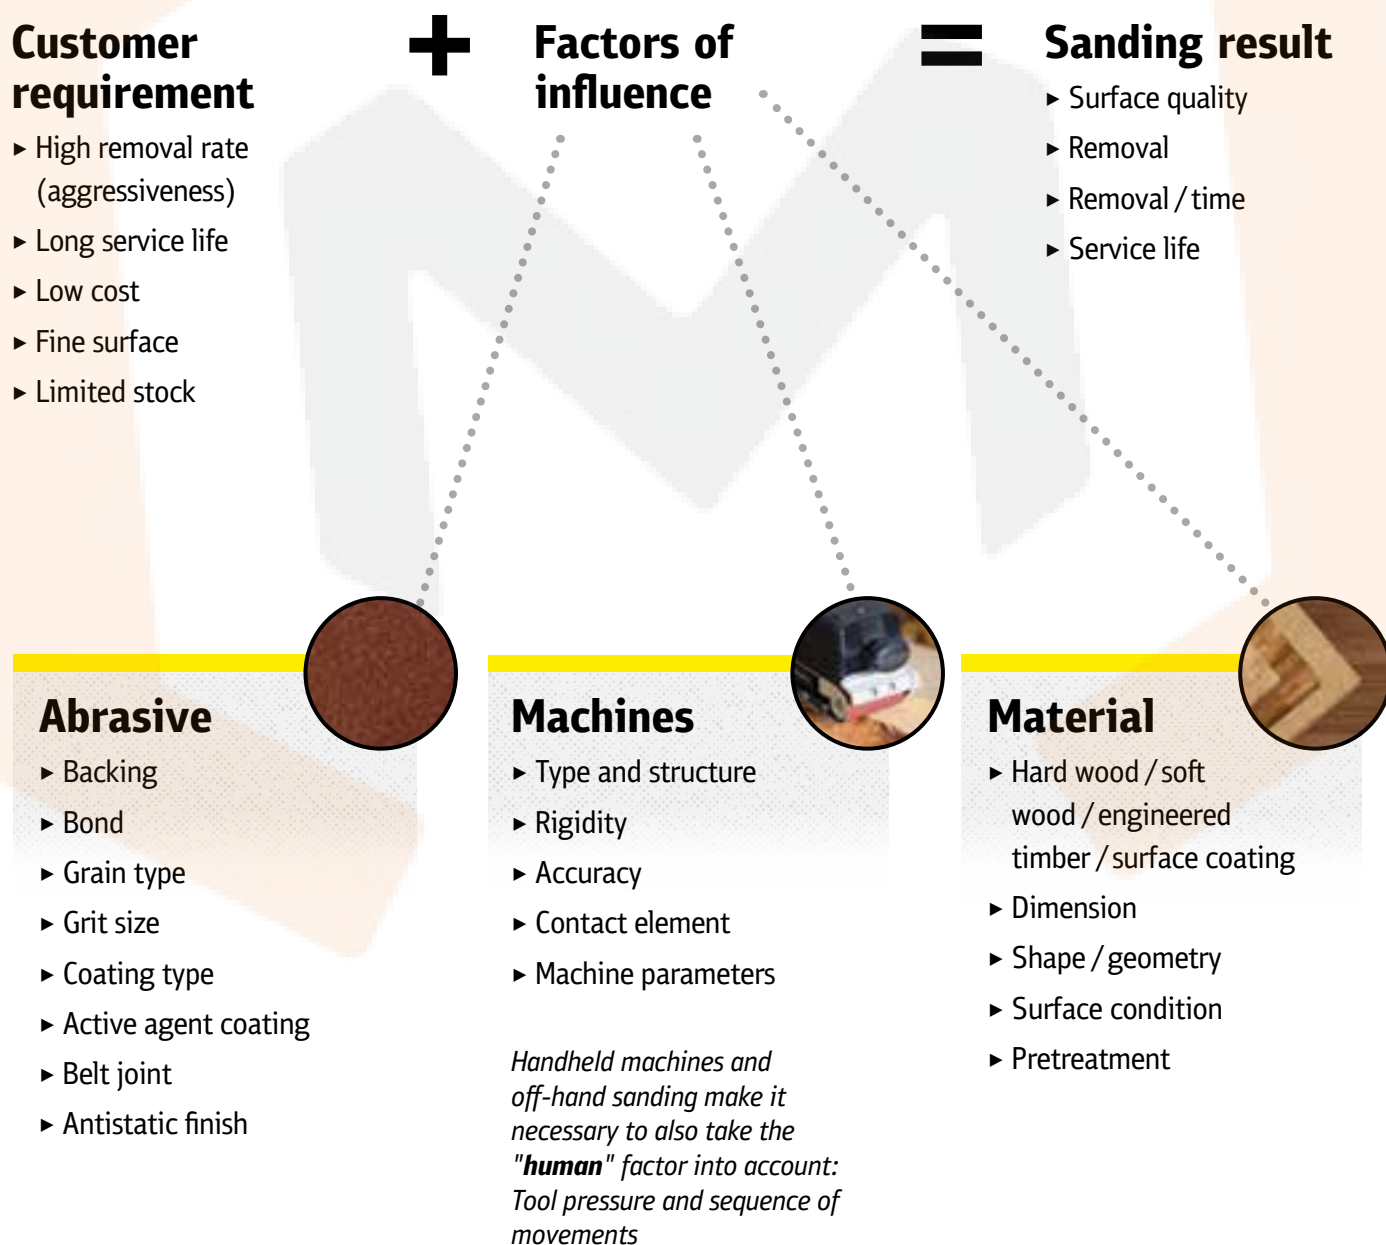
Customer requirement
► High removal rate (aggressiveness)
► Long service life
► Low cost
► Fine surface
► Limited stock

+

Factors of influence

=

Sanding result
► Surface quality
► Removal
► Removal / time
► Service life

Abrasive
► Backing
► Bond
► Grain type
► Grit size
► Coating type
► Active agent coating
► Belt joint
► Antistatic finish

Machines
► Type and structure
► Rigidity
► Accuracy
► Contact element
► Machine parameters

Handheld machines and off-hand sanding make it necessary to also take the "**human**" factor into account: Tool pressure and sequence of movements

Material
► Hard wood / soft wood / engineered timber / surface coating
► Dimension
► Shape / geometry
► Surface condition
► Pretreatment